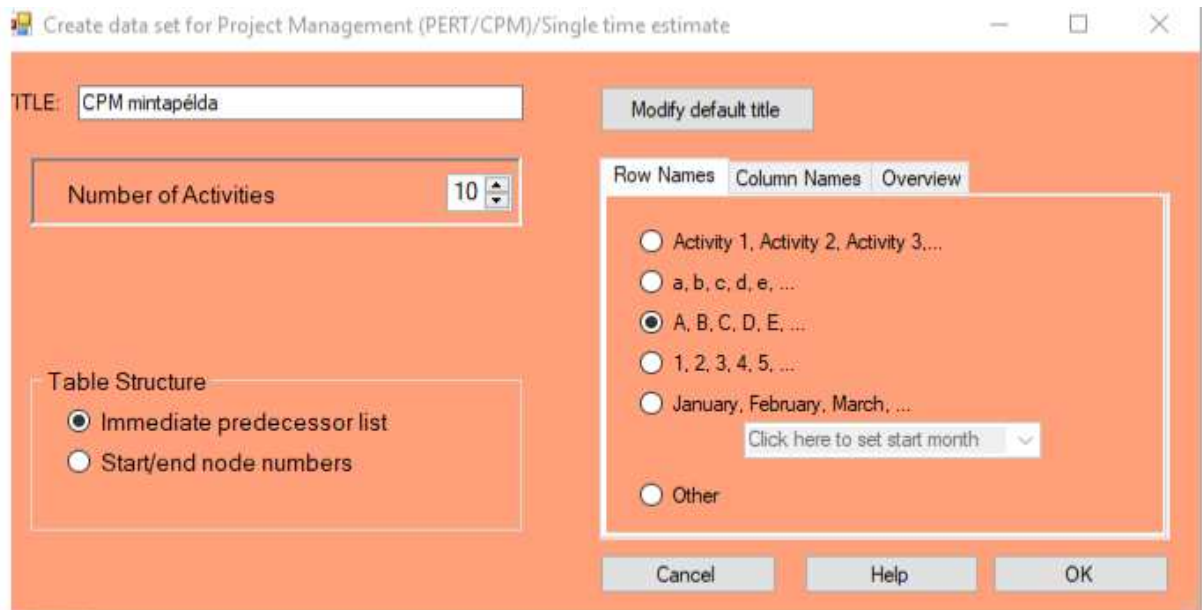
Create data set for Project Management (PERT/CPM)/Single time estimate

TITLE: CPM mintapélda

Modify default title

Number of Activities 10

Row Names | Column Names | Overview

Activity 1, Activity 2, Activity 3,...

a, b, c, d, e, ...

A, B, C, D, E, ...

1, 2, 3, 4, 5, ...

January, February, March, ...

Click here to set start month

Other

Table Structure

Immediate predecessor list

Start/end node numbers

Cancel

Help

OK